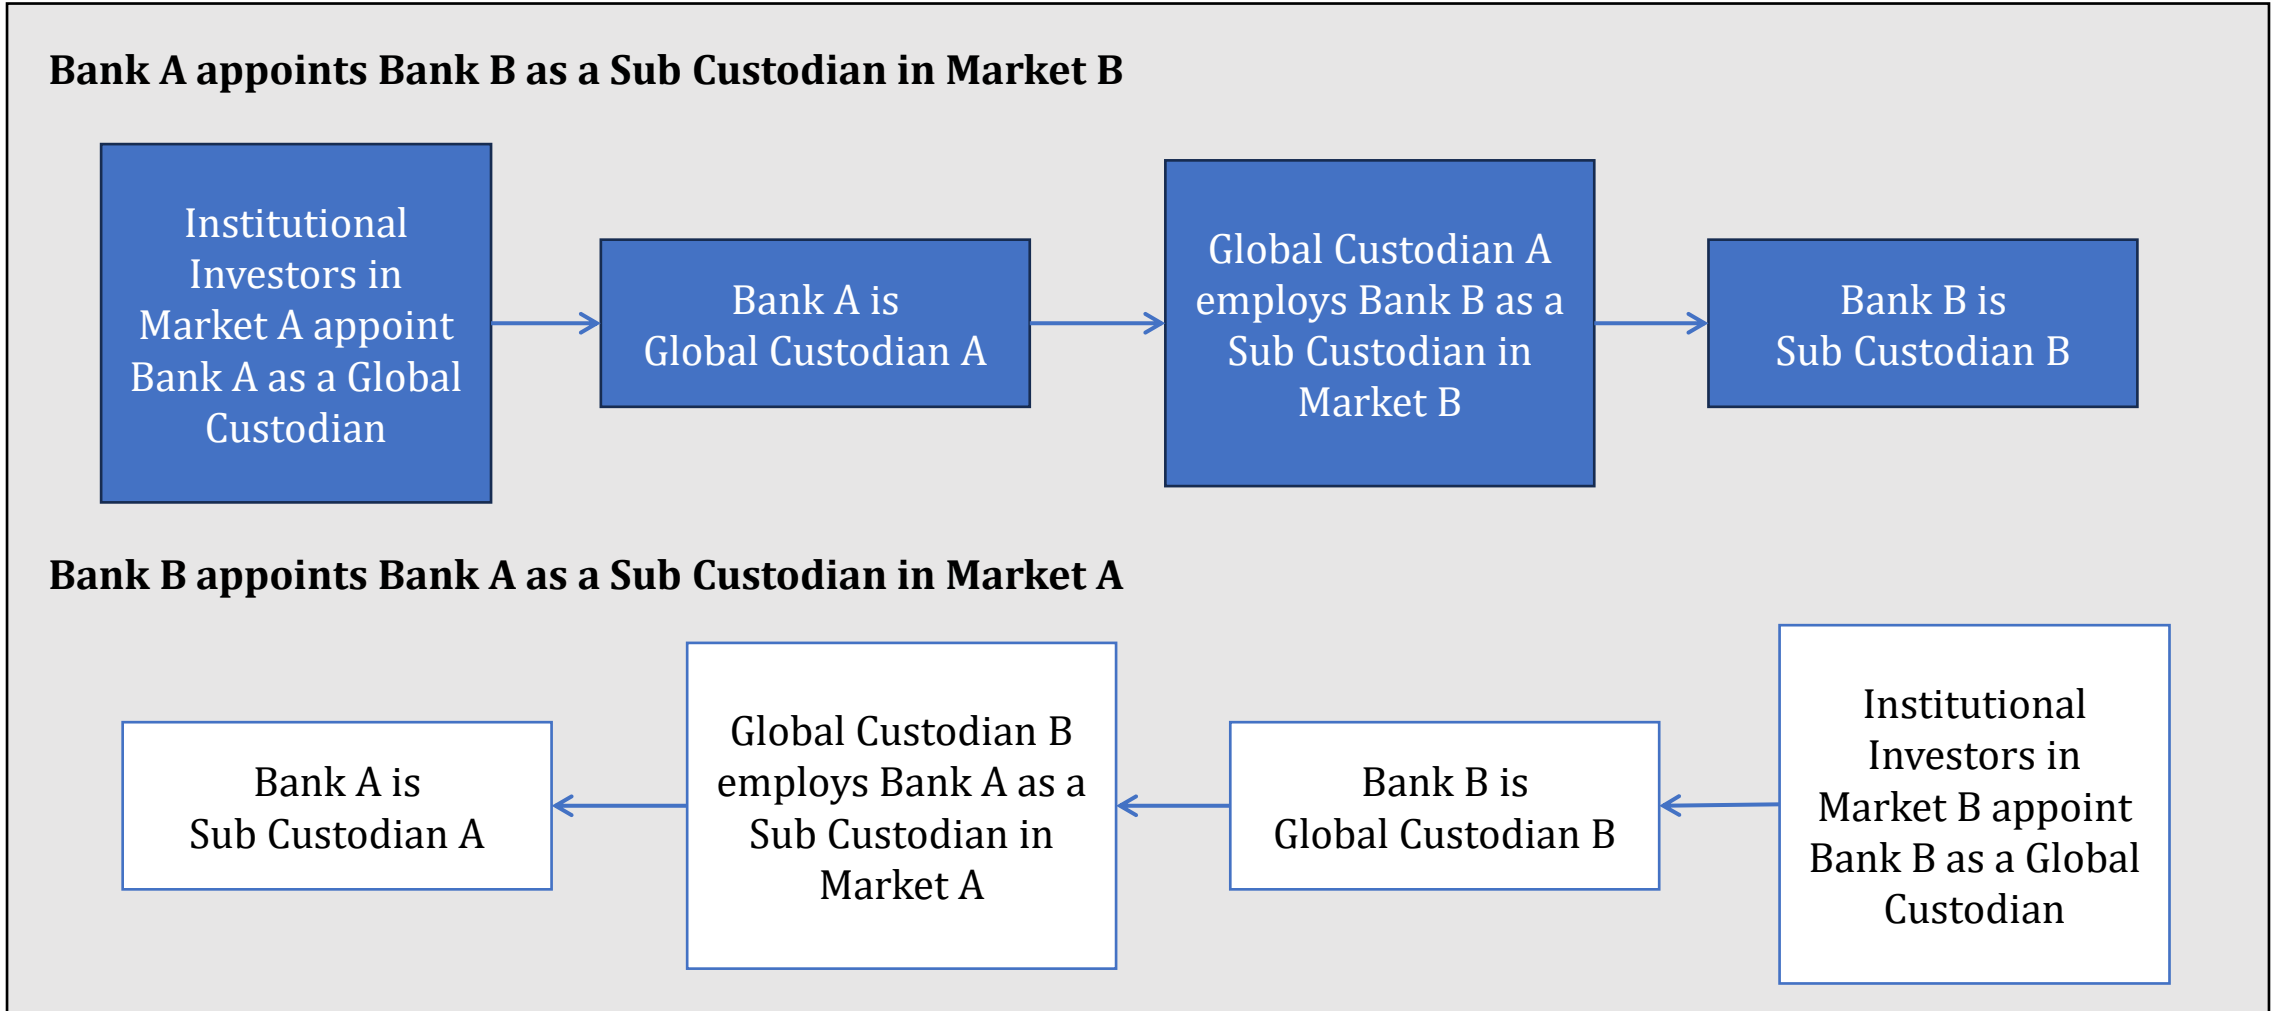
Bank A appoints Bank B as a Sub Custodian in Market B

Institutional Investors in Market A appoint Bank A as a Global Custodian

Bank A is Global Custodian A

Global Custodian A employs Bank B as a Sub Custodian in Market B

Bank B is Sub Custodian B

Bank B appoints Bank A as a Sub Custodian in Market A

Bank A is Sub Custodian A

Global Custodian B employs Bank A as a Sub Custodian in Market A

Bank B is Global Custodian B

Institutional Investors in Market B appoint Bank B as a Global Custodian